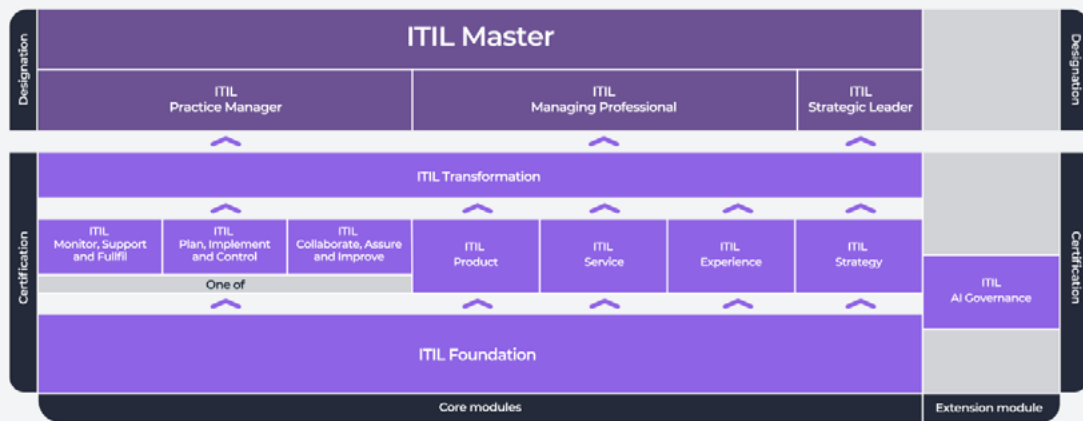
Designation

ITIL Master

ITIL
Practice Manager

ITIL
Managing Professional

ITIL
Strategic Leader

Designation

Certification

ITIL Transformation

ITIL
Monitor, Support and Fulfil

ITIL
Plan, Implement and Control

ITIL
Collaborate, Assure and Improve

One of

ITIL
Product

ITIL
Service

ITIL
Experience

ITIL
Strategy

ITIL
AI Governance

ITIL Foundation

Certification

Core modules

Extension module